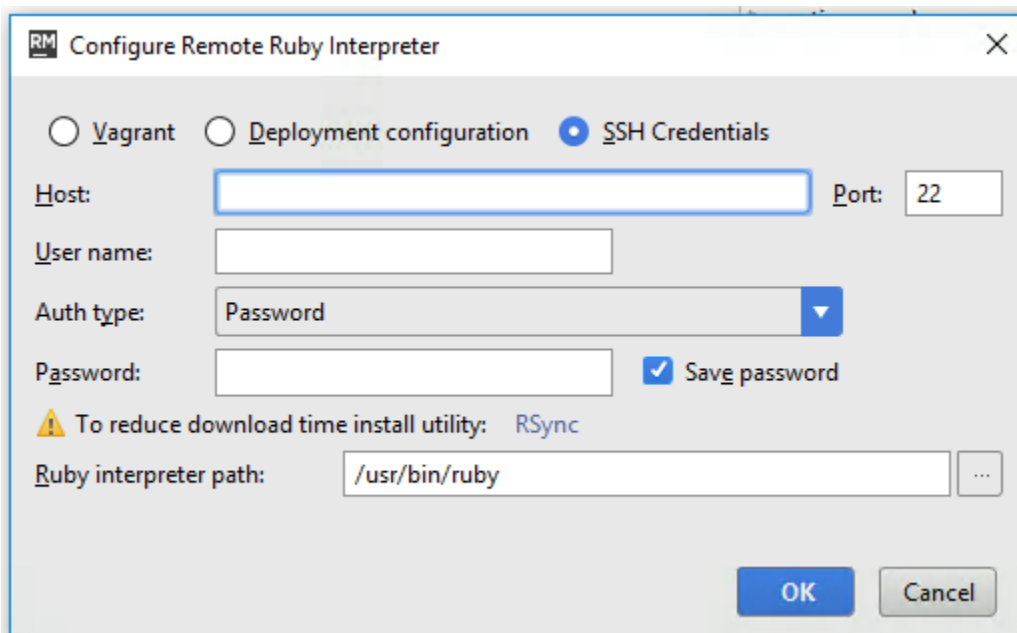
RM Configure Remote Ruby Interpreter ×

Vagrant Deployment configuration SSH Credentials

Host: Port: 22

User name:

Auth type: Password

Password: Save password

To reduce download time install utility: RSync

Ruby interpreter path: /usr/bin/ruby ...

OK Cancel